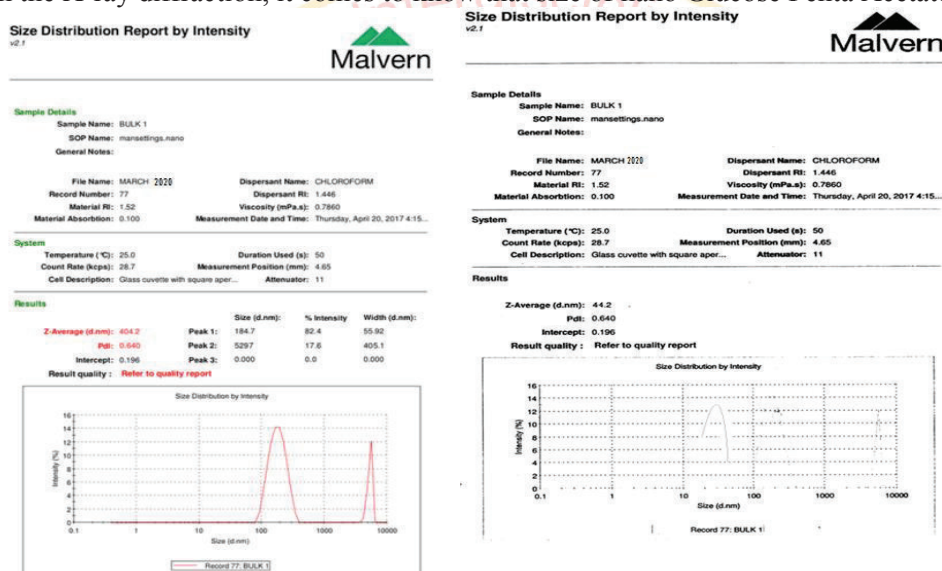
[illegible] the X-ray diffraction, it comes to know that the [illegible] Glucose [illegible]

Size Distribution Report by Intensity
v2.1

Malvern

Sample Details
Sample Name: BULK 1
SOP Name: mansettings.nano
General Notes:

File Name: MARCH 2020
Record Number: 77
Material RI: 1.52
Material Absorbtion: 0.100
Dispersant Name: CHLOROFORM
Dispersant RI: 1.446
Viscosity (mPa.s): 0.7860
Measurement Date and Time: Thursday, April 20, 2017 4:15...

System
Temperature (°C): 25.0
Count Rate (kcps): 28.7
Cell Description: Glass cuvette with square aper...
Duration Used (s): 50
Measurement Position (mm): 4.65
Attenuator: 11

Results

| | | | Size (d.nm): | % Intensity | Width (d.nm): |
|---|---|---|---|---|---|
| Z-Average (d.nm): | 404.2 | Peak 1: | 184.7 | 82.4 | 55.92 |
| PdI: | 0.640 | Peak 2: | 5297 | 17.6 | 405.1 |
| Intercept: | 0.196 | Peak 3: | 0.000 | 0.0 | 0.000 |

Result quality : Refer to quality report

Size Distribution by Intensity
Intensity (%)
16 14 12 10 8 6 4 2 0
0.1 1 10 100 1000 10000
Size (d.nm)
Record 77: BULK 1

Size Distribution Report by Intensity
v2.1

Malvern

Sample Details
Sample Name: BULK 1
SOP Name: mansettings.nano
General Notes:

File Name: MARCH 2020
Record Number: 77
Material RI: 1.52
Material Absorbtion: 0.100
Dispersant Name: CHLOROFORM
Dispersant RI: 1.446
Viscosity (mPa.s): 0.7860
Measurement Date and Time: Thursday, April 20, 2017 4:15...

System
Temperature (°C): 25.0
Count Rate (kcps): 28.7
Cell Description: Glass cuvette with square aper...
Duration Used (s): 50
Measurement Position (mm): 4.65
Attenuator: 11

Results

Z-Average (d.nm): 44.2
PdI: 0.640
Intercept: 0.196
Result quality : Refer to quality report

Size Distribution by Intensity
Intensity (%)
16 14 12 10 8 6 4 2 0
0.1 1 10 100 1000 10000
Size (d.nm)
Record 77: BULK 1